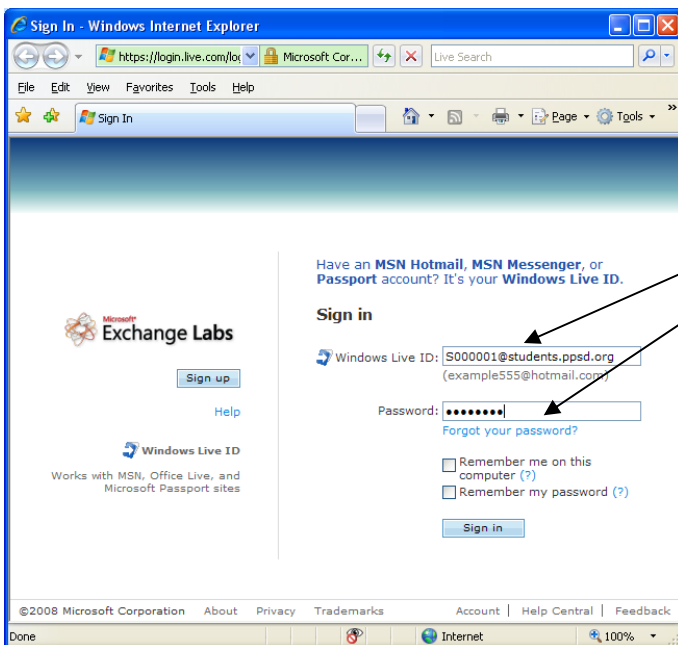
Sign In - Windows Internet Explorer

https://login.live.com/lo Microsoft Cor... Live Search

File Edit View Favorites Tools Help

Sign In

Page Tools

Microsoft Exchange Labs

Sign up

Help

Windows Live ID

Works with MSN, Office Live, and Microsoft Passport sites

Have an MSN Hotmail, MSN Messenger, or Passport account? It's your Windows Live ID.

Sign in

Windows Live ID: S000001@students.ppsd.org
(example555@hotmail.com)

Password: ••••••••
Forgot your password?

Remember me on this computer (?)
Remember my password (?)

Sign in

©2008 Microsoft Corporation About Privacy Trademarks Account | Help Central | Feedback

Done Internet 100%